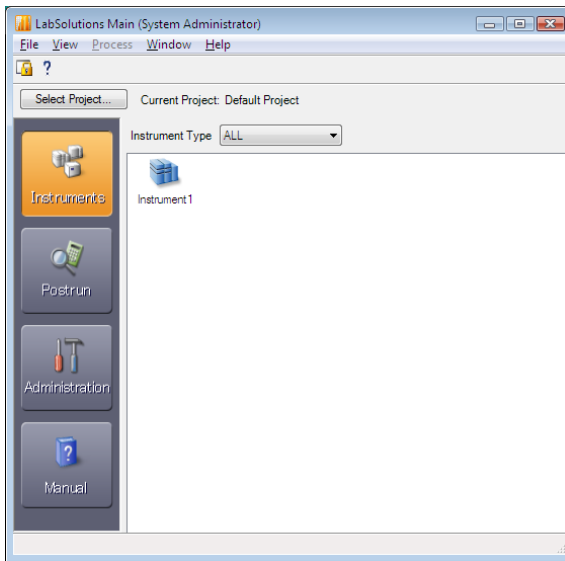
LabSolutions Main (System Administrator)

File View Process Window Help

?

Select Project... Current Project: Default Project

Instrument Type ALL

Instruments

Instrument1

Postrun

Administration

Manual